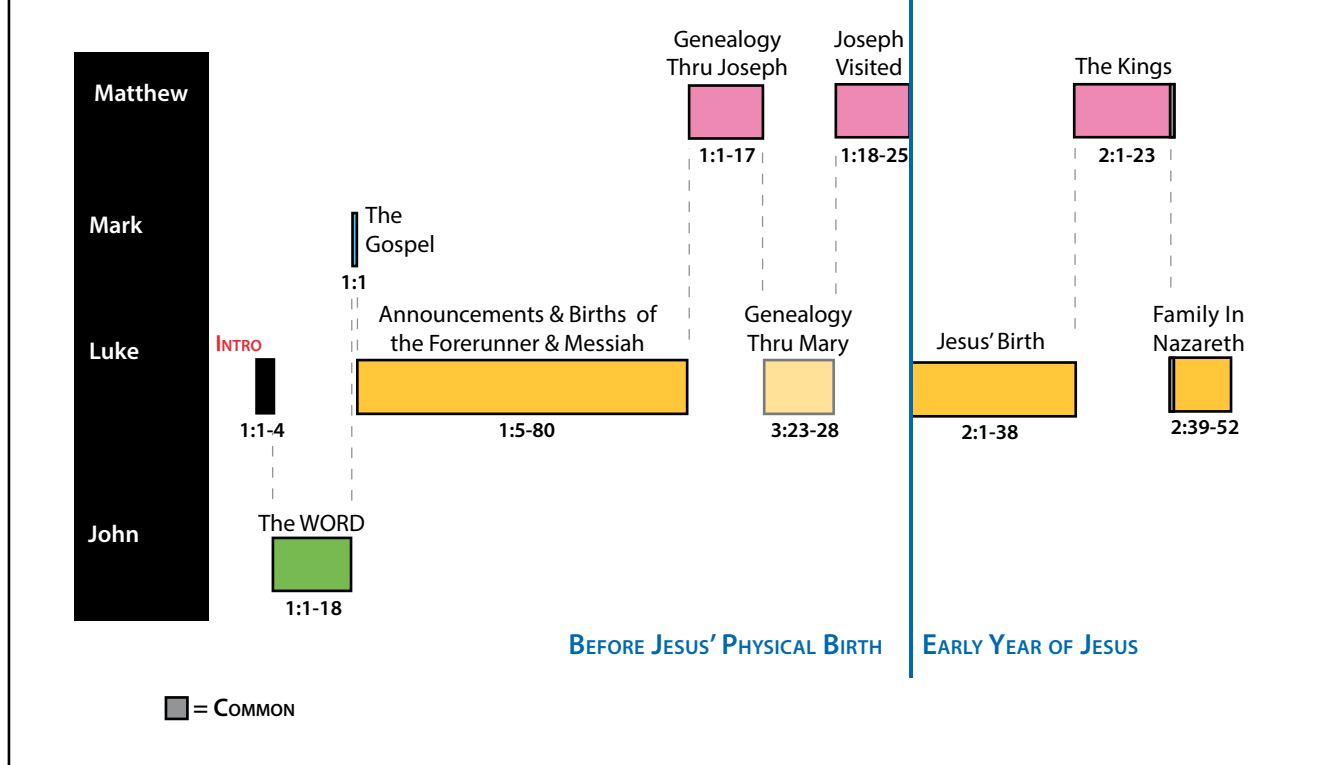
Matthew

Mark

Luke

John

Genealogy Thru Joseph
1:1-17

Joseph Visited
1:18-25

The Kings
2:1-23

The Gospel
1:1

Intro
1:1-4

Announcements & Births of the Forerunner & Messiah
1:5-80

Genealogy Thru Mary
3:23-28

Jesus' Birth
2:1-38

Family In Nazareth
2:39-52

The WORD
1:1-18

Before Jesus' Physical Birth

Early Year of Jesus

= Common